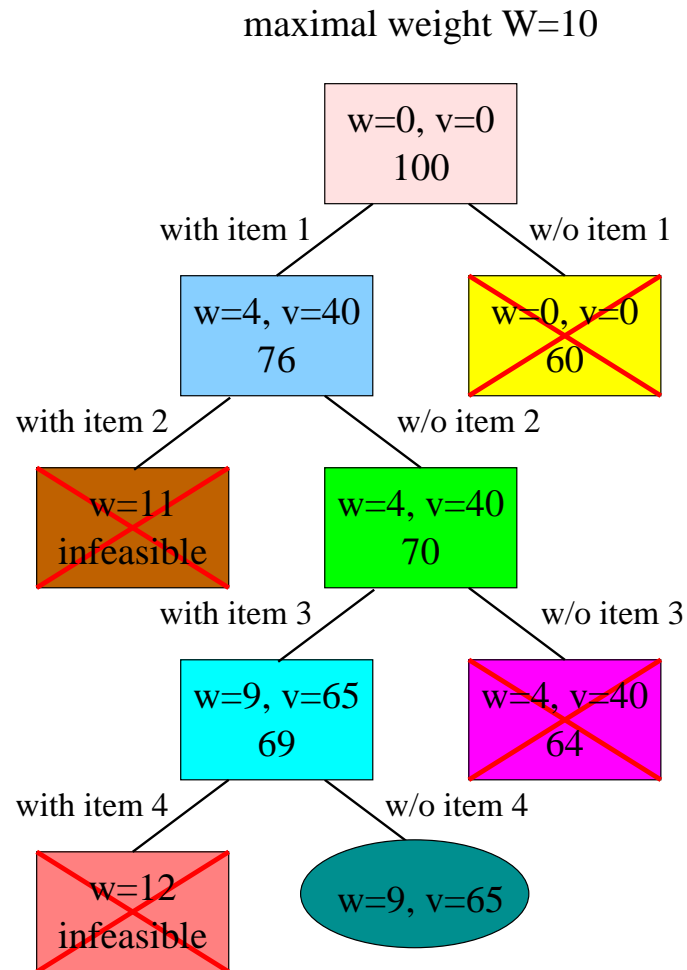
maximal weight W=10

w=0, v=0
100

with item 1

w/o item 1

w=4, v=40
76

w=0, v=0
60

with item 2

w/o item 2

w=11
infeasible

w=4, v=40
70

with item 3

w/o item 3

w=9, v=65
69

w=4, v=40
64

with item 4

w/o item 4

w=12
infeasible

w=9, v=65